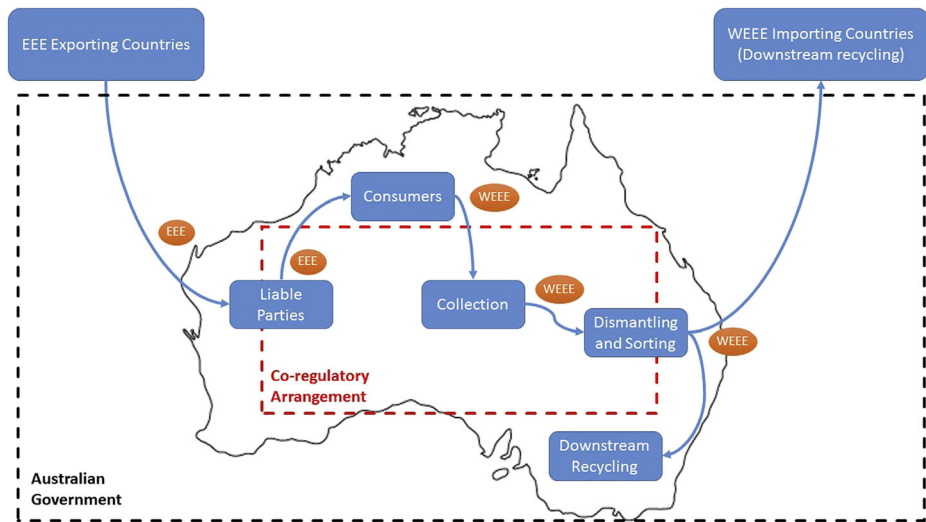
EEE Exporting Countries

WEEE Importing Countries (Downstream recycling)

Consumers

WEEE

EEE

EEE

Liable Parties

Collection

WEEE

Dismantling and Sorting

WEEE

Co-regulatory Arrangement

Downstream Recycling

Australian Government